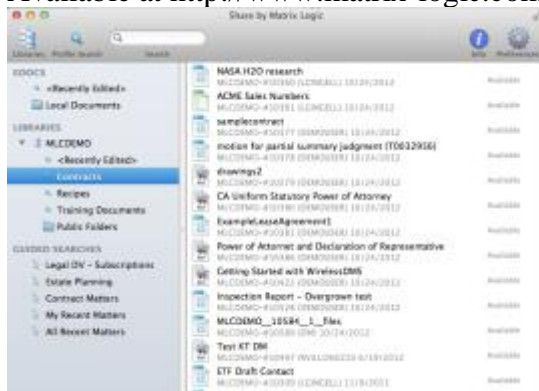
Available at http://www.matrix-logic.com

Share by Matrix Logic

Libraries Profile Search Search

Info Preferences

DOCS
<Recently Edited>
Local Documents

LIBRARIES
MLCDEMO
<Recently Edited>
Contracts
Recipes
Training Documents
Public Folders

SAVED SEARCHES
Legal DV - Subscriptions
Estate Planning
Contract Matters
My Recent Matters
All Recent Matters

NASA H2O research
MLCDEMO-#50083 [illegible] 10/24/2012
ACME Sales Numbers
MLCDEMO-#50081 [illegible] 10/24/2012
samplecontract
MLCDEMO-#50077 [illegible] 10/24/2012
motion for partial summary judgment (TD032950)
MLCDEMO-#50078 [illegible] 10/24/2012
drawings2
MLCDEMO-#50079 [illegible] 10/24/2012
CA Uniform Statutory Power of Attorney
MLCDEMO-#50080 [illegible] 10/24/2012
ExampleLeaseAgreement1
MLCDEMO-#50081 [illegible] 10/24/2012
Power of Attornet and Declaration of Representative
MLCDEMO-#50086 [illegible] 10/24/2012
Getting Started with WirelessDMS
MLCDEMO-#50422 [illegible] 10/24/2012
Inspection Report - Overgrown test
MLCDEMO-#50426 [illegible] 10/24/2012
MLCDEMO_10584_1_Files
MLCDEMO-#50589 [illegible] 10/24/2012
Test KT DM
MLCDEMO-#50997 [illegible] 6/18/2012
ETF Draft Contact
MLCDEMO-#50935 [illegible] 11/8/2011

Available
Available
Available
Available
Available
Available
Available
Available
Available
Available
Available
Available
Available